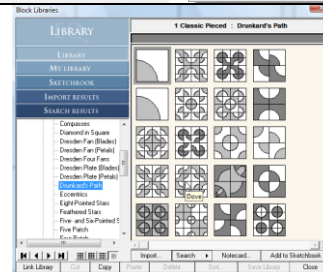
Block Libraries

LIBRARY

LIBRARY
MY LIBRARY
SKETCHBOOK
IMPORT RESULTS
SEARCH RESULTS

Compasses
Diamond in Square
Dresden Fan (Blades)
Dresden Fan (Petals)
Dresden Four Fans
Dresden Plate (Blades)
Dresden Plate (Petals)
Drunkard's Path
Eccentrics
Eight-Pointed Stars
Feathered Stars
Five- and Six-Pointed S
Five Patch
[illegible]

1 Classic Pieced :: Drunkard's Path

Dove

Import...
Search
Notecard...
Add to Sketchbook

Link Library
Cut
Copy
Paste
Delete
Sort...
Save Library
Close